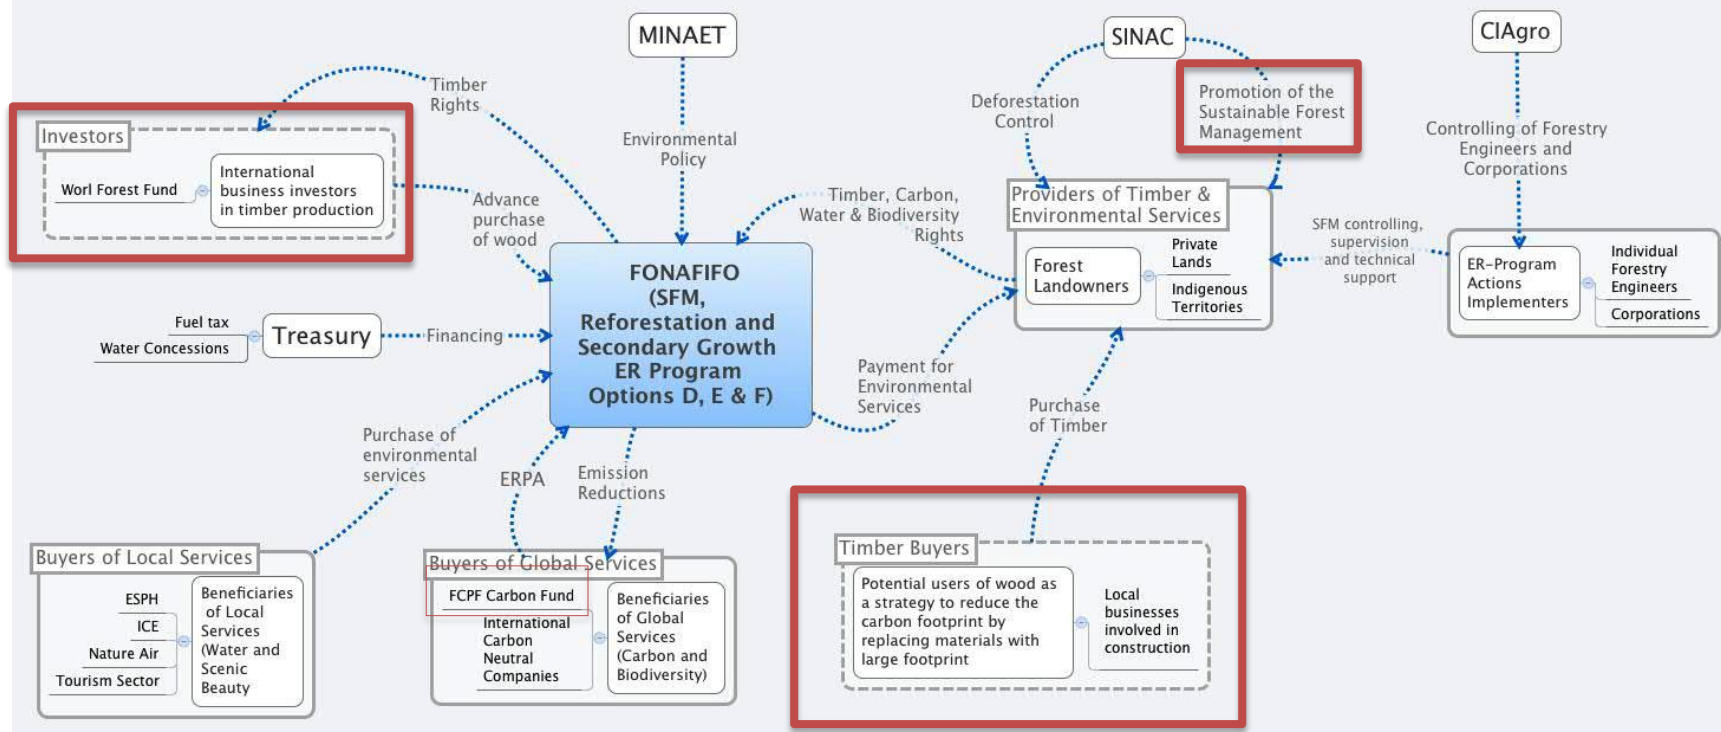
MINAET

SINAC

CIAgro

Investors

Worl Forest Fund

International business investors in timber production

Timber Rights

Environmental Policy

Deforestation Control

Promotion of the Sustainable Forest Management

Controlling of Forestry Engineers and Corporations

Advance purchase of wood

Timber, Carbon, Water & Biodiversity Rights

Providers of Timber & Environmental Services

Forest Landowners

Private Lands

Indigenous Territories

SFM controlling, supervision and technical support

ER-Program Actions Implementers

Individual Forestry Engineers

Corporations

FONAFIFO (SFM, Reforestation and Secondary Growth ER Program Options D, E & F)

Fuel tax

Water Concessions

Treasury

Financing

Payment for Environmental Services

Purchase of Timber

Purchase of environmental services

ERPA

Emission Reductions

Buyers of Local Services

ESPH

ICE

Nature Air

Tourism Sector

Beneficiaries of Local Services (Water and Scenic Beauty

Buyers of Global Services

FCPF Carbon Fund

International Carbon Neutral Companies

Beneficiaries of Global Services (Carbon and Biodiversity)

Timber Buyers

Potential users of wood as a strategy to reduce the carbon footprint by replacing materials with large footprint

Local businesses involved in construction